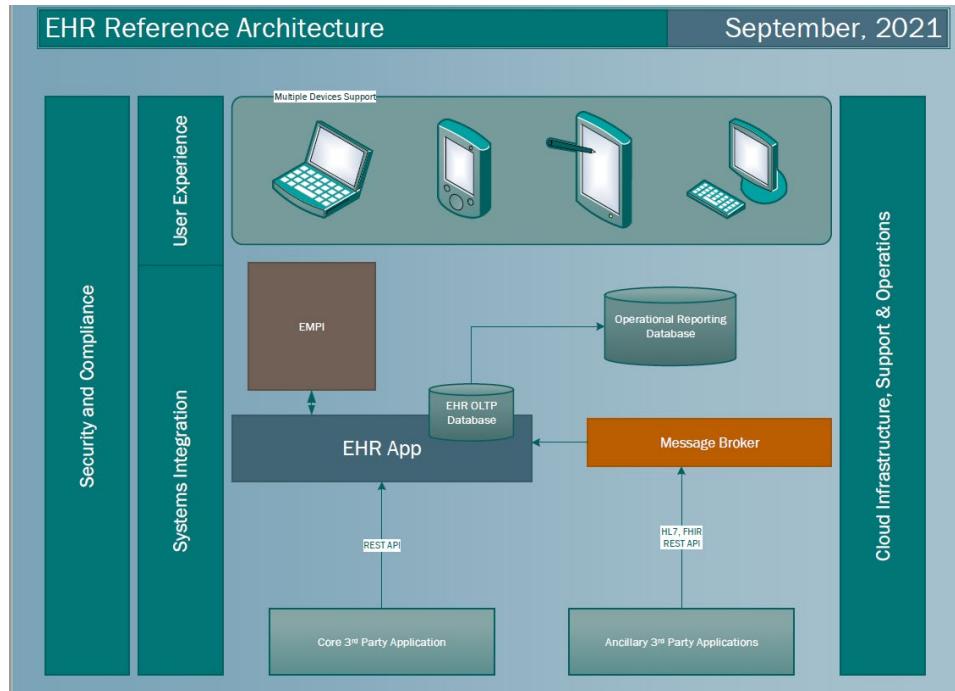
EHR Reference Architecture

September, 2021

Security and Compliance

User Experience

Multiple Devices Support

Systems Integration

EMPI

Operational Reporting Database

EHR OLTP Database

EHR App

Message Broker

REST API

HL7, FHIR REST API

Core 3rd Party Application

Ancillary 3rd Party Applications

Cloud Infrastructure, Support & Operations